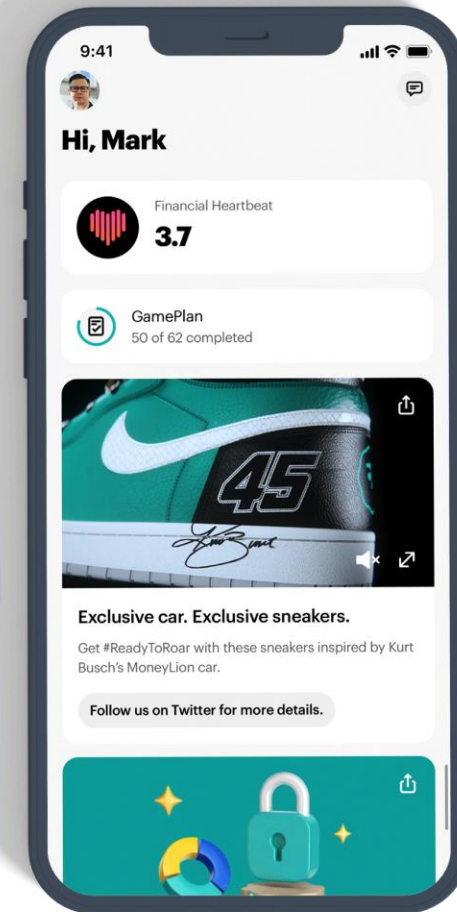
9:41

Hi, Mark

Financial Heartbeat
3.7

GamePlan
50 of 62 completed

45

Exclusive car. Exclusive sneakers.

Get #ReadyToRoar with these sneakers inspired by Kurt Busch's MoneyLion car.

Follow us on Twitter for more details.